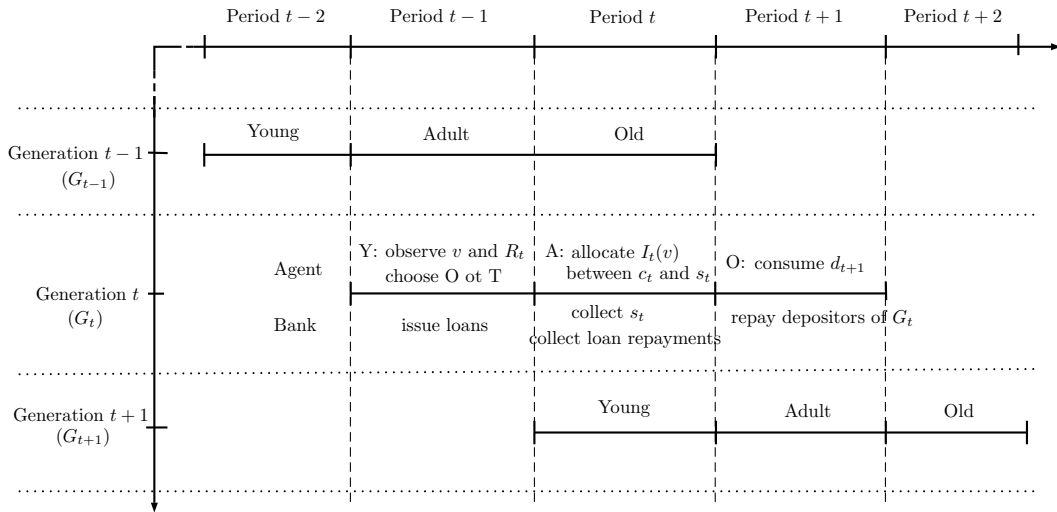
Period $t-2$ Period $t-1$ Period $t$ Period $t+1$ Period $t+2$

Generation $t-1$ ($G_{t-1}$)

Young Adult Old

Generation $t$ ($G_t$)

Agent

Y: observe $v$ and $R_t$ choose O ot T

A: allocate $I_t(v)$ between $c_t$ and $s_t$

O: consume $d_{t+1}$

Bank

issue loans

collect $s_t$ collect loan repayments

repay depositors of $G_t$

Generation $t+1$ ($G_{t+1}$)

Young Adult Old